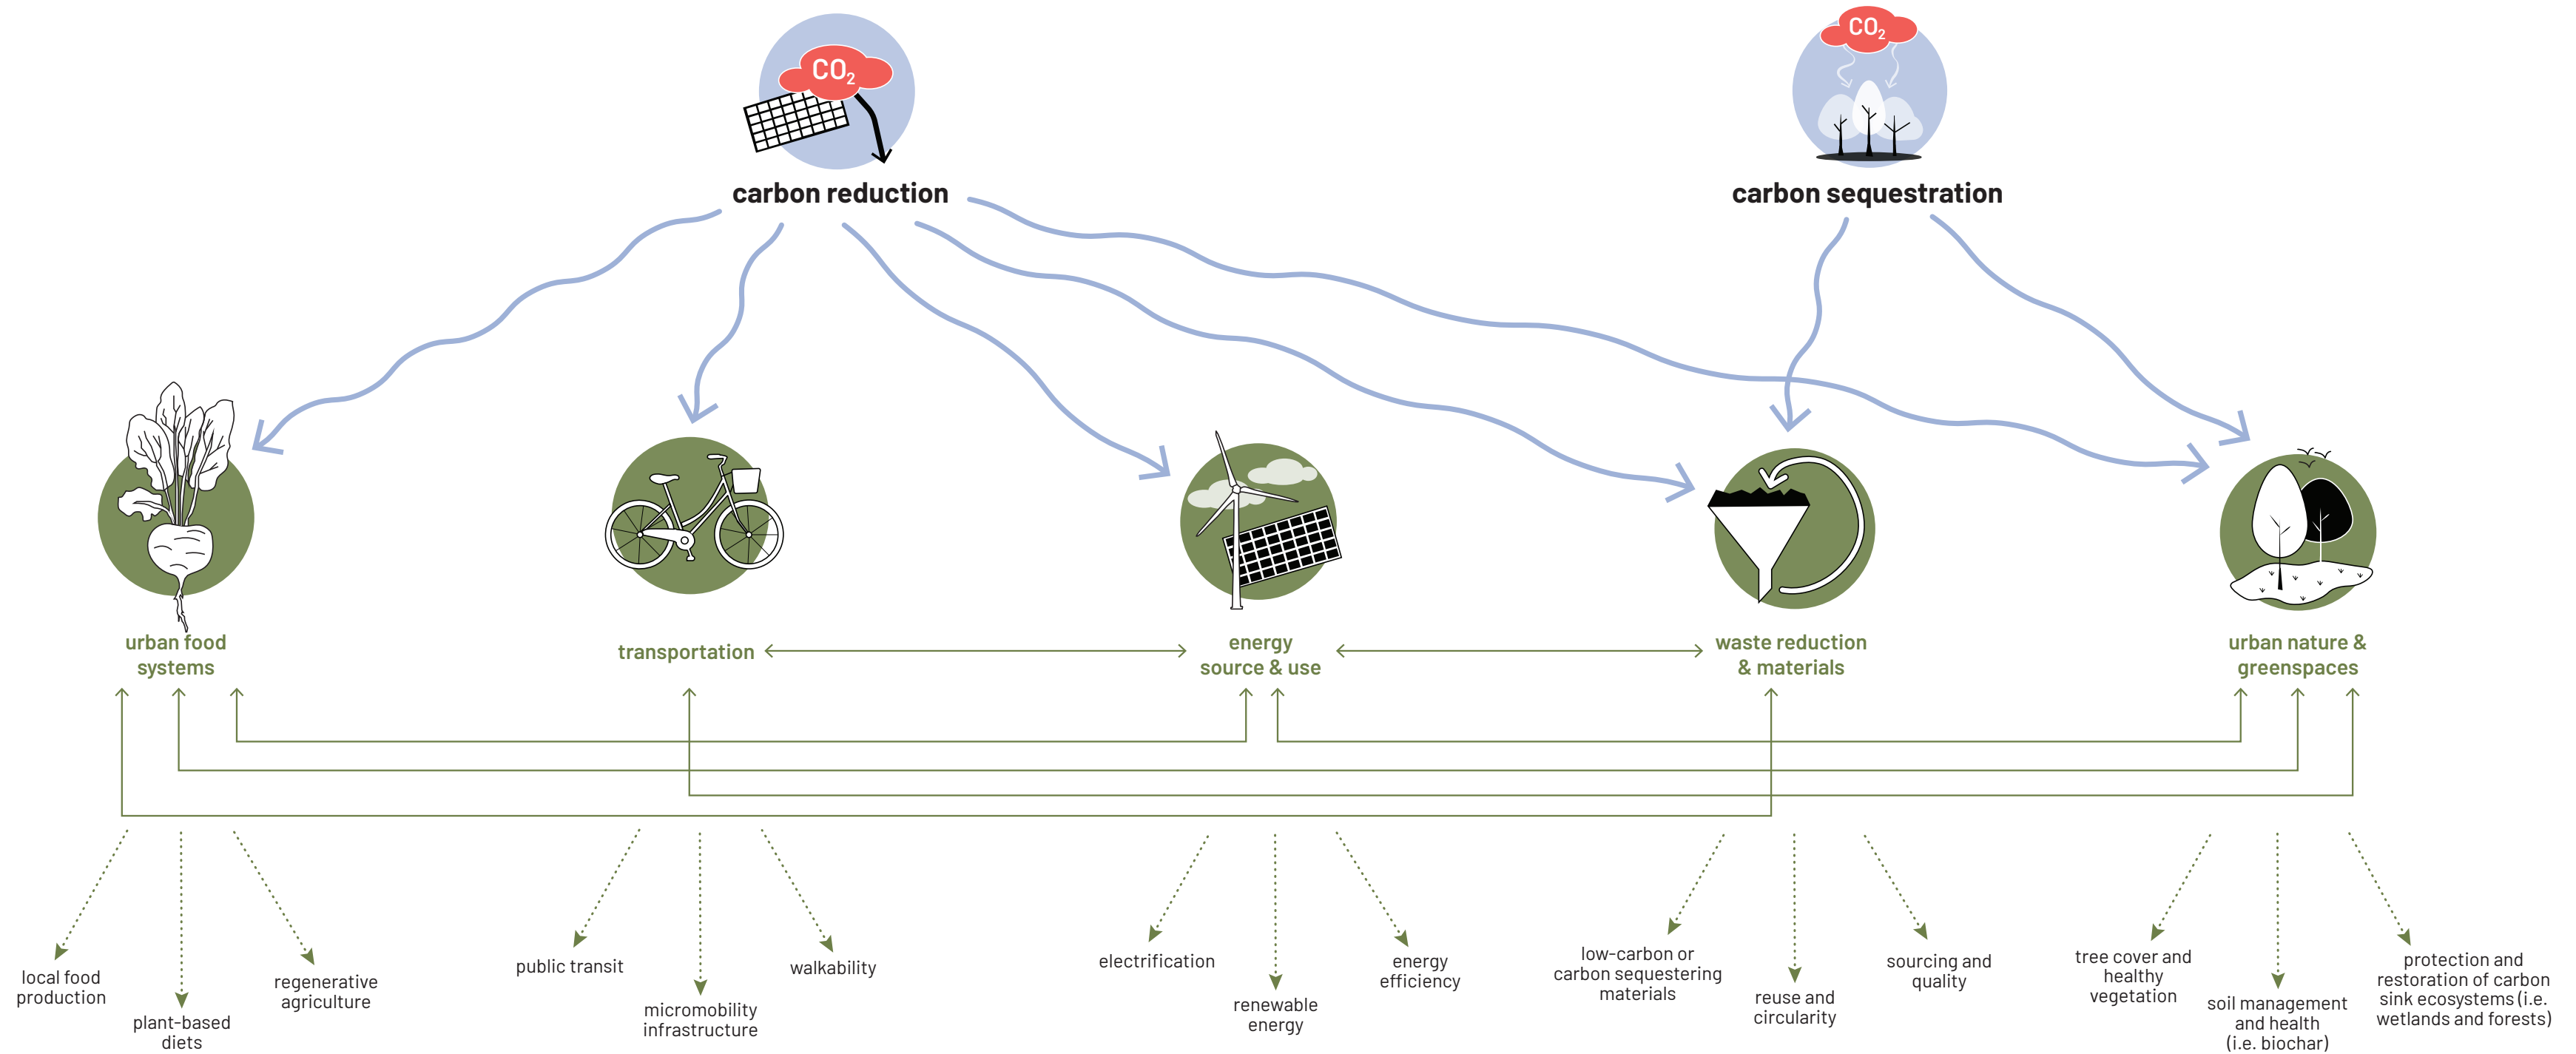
$CO_2$

carbon reduction

$CO_2$

carbon sequestration

urban food systems

transportation

energy source & use

waste reduction & materials

urban nature & greenspaces

local food production

plant-based diets

regenerative agriculture

public transit

micromobility infrastructure

walkability

electrification

renewable energy

energy efficiency

low-carbon or carbon sequestering materials

reuse and circularity

sourcing and quality

tree cover and healthy vegetation

soil management and health (i.e. biochar)

protection and restoration of carbon sink ecosystems (i.e. wetlands and forests)